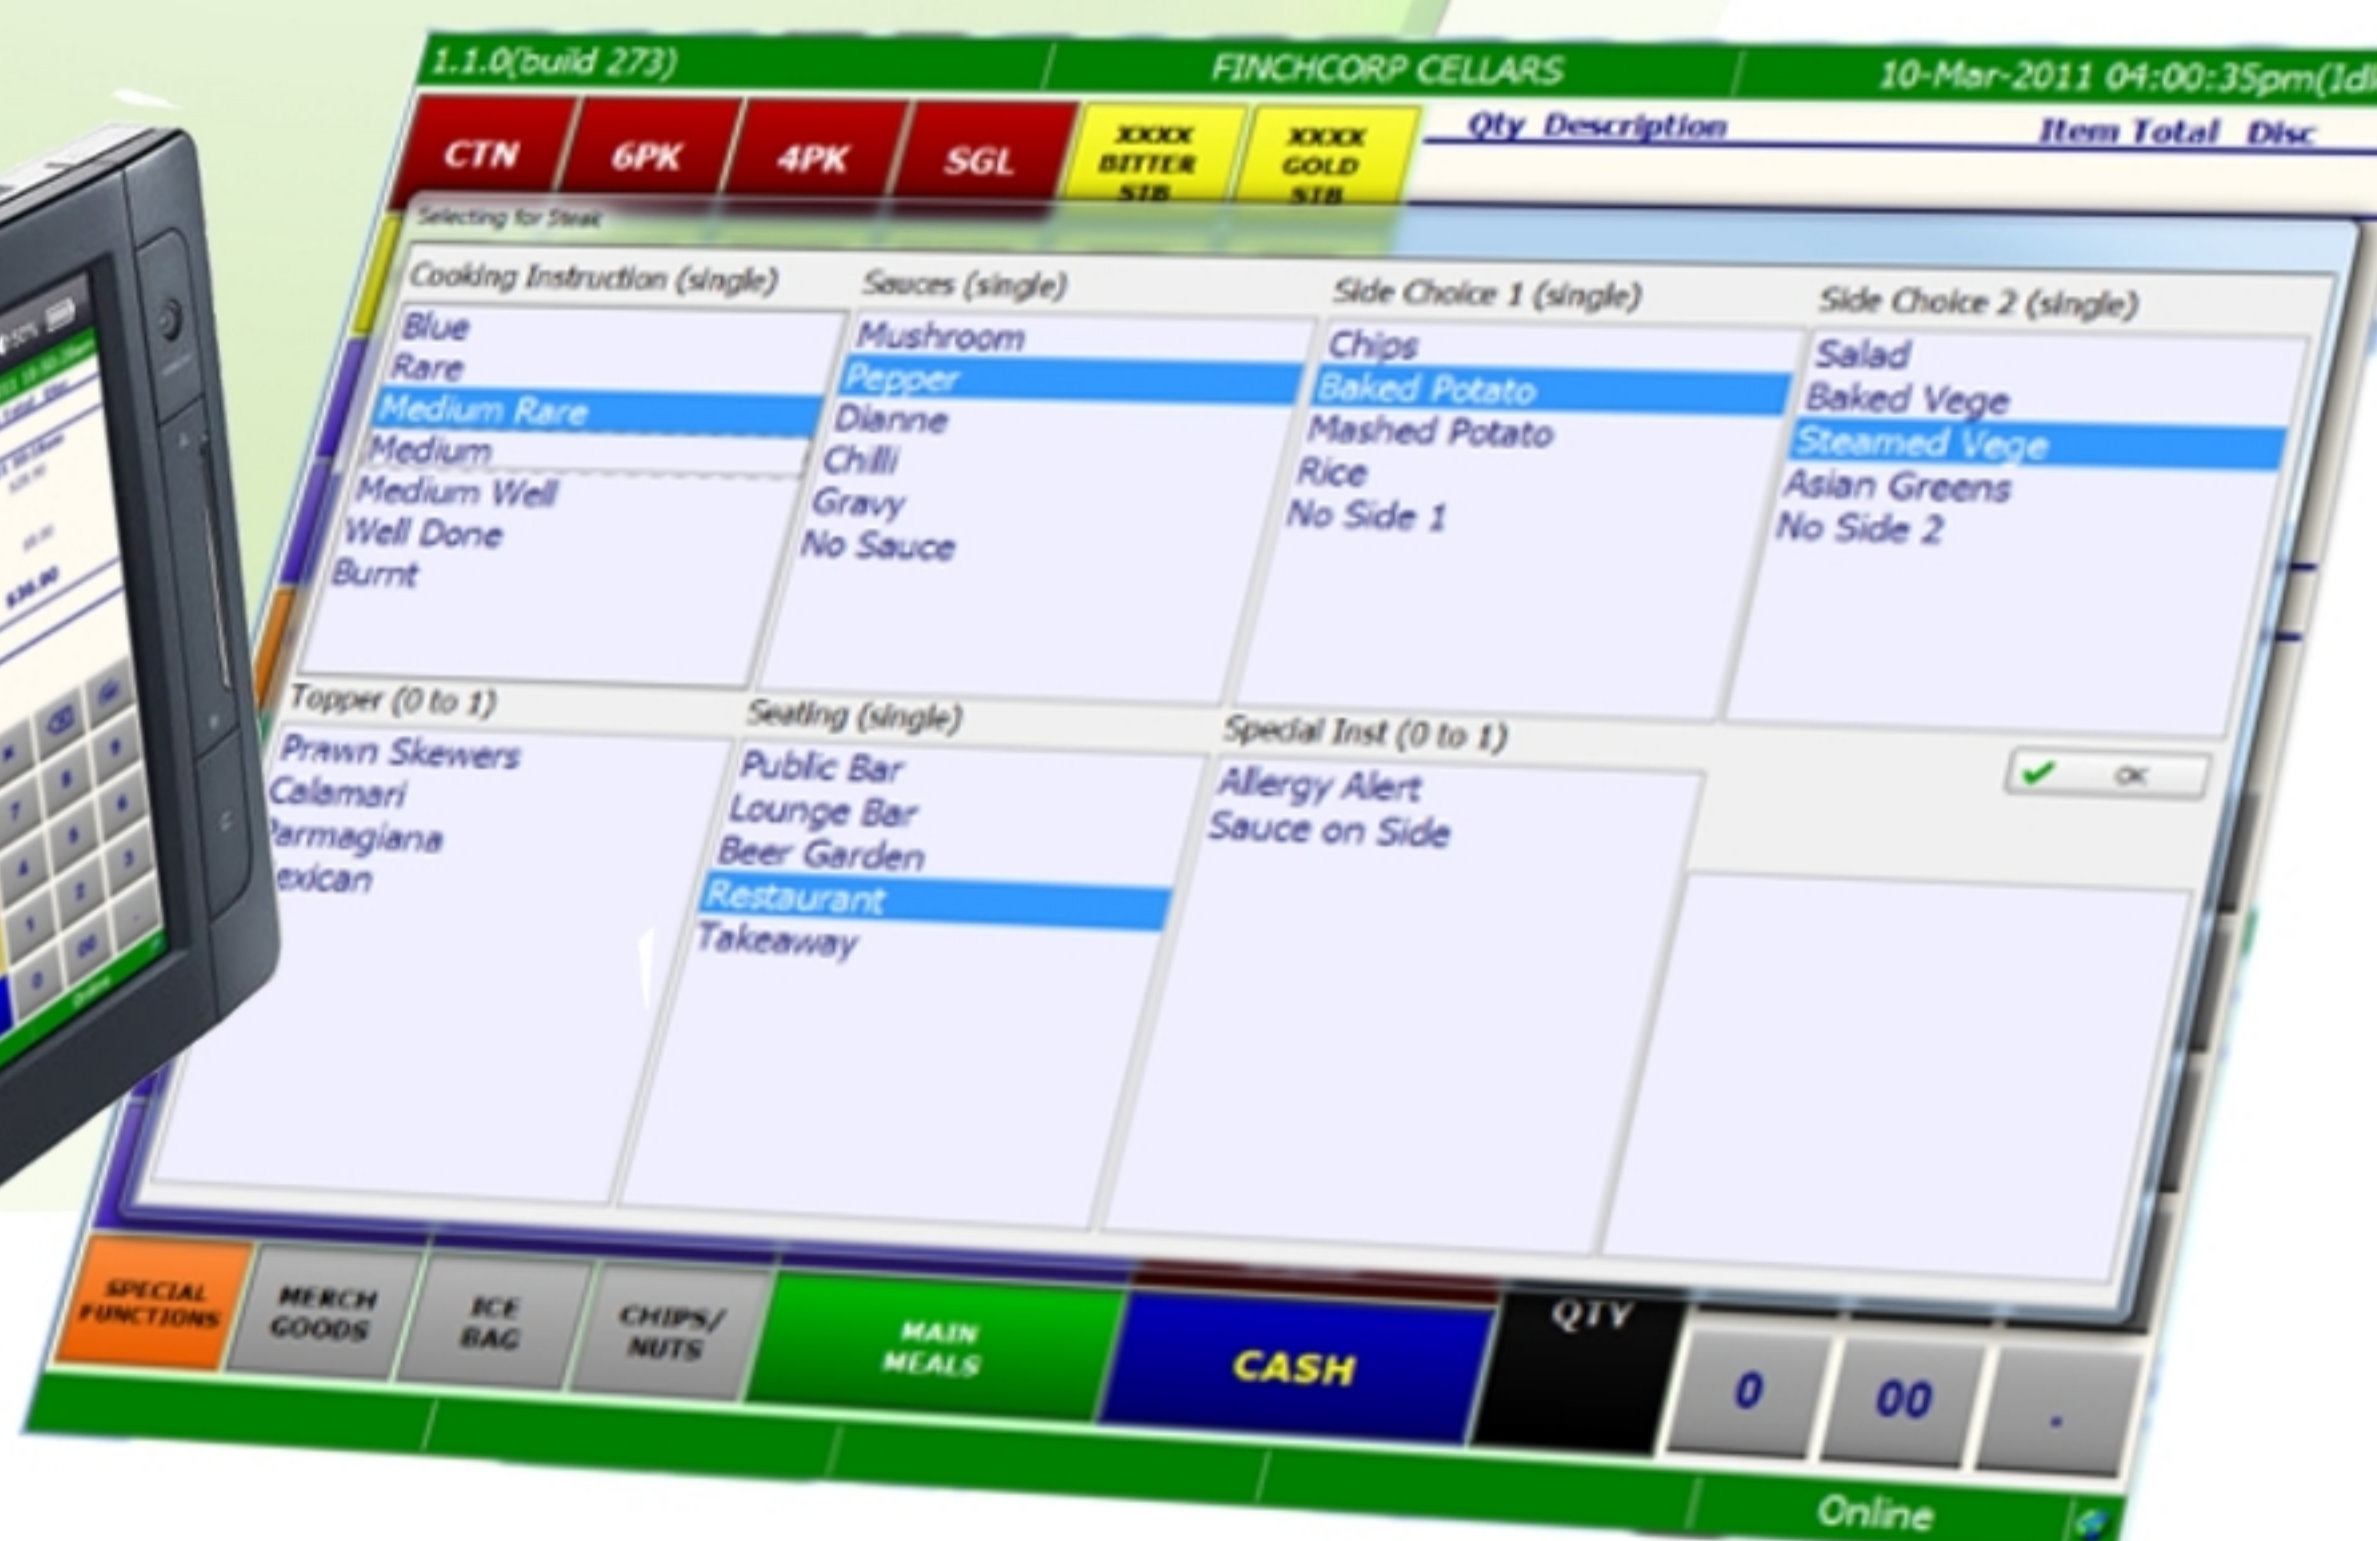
1.1.0(build 273)

FINCHCORP CELLARS

10-Mar-2011 04:00:35pm(Id

CTN

6PK

4PK

SGL

XXXX BITTER STB

XXXX GOLD STB

Qty Description

Item Total Disc

Selecting for Steak

Cooking Instruction (single)

Blue
Rare
Medium Rare
Medium
Medium Well
Well Done
Burnt

Sauces (single)

Mushroom
Pepper
Dianne
Chilli
Gravy
No Sauce

Side Choice 1 (single)

Chips
Baked Potato
Mashed Potato
Rice
No Side 1

Side Choice 2 (single)

Salad
Baked Vege
Steamed Vege
Asian Greens
No Side 2

Topper (0 to 1)

Prawn Skewers
Calamari
armagiana
exican

Seating (single)

Public Bar
Lounge Bar
Beer Garden
Restaurant
Takeaway

Special Inst (0 to 1)

Allergy Alert
Sauce on Side

OK

SPECIAL FUNCTIONS

MERCH GOODS

ICE BAG

CHIPS/ NUTS

MAIN MEALS

CASH

QTY

0

00

.

Online